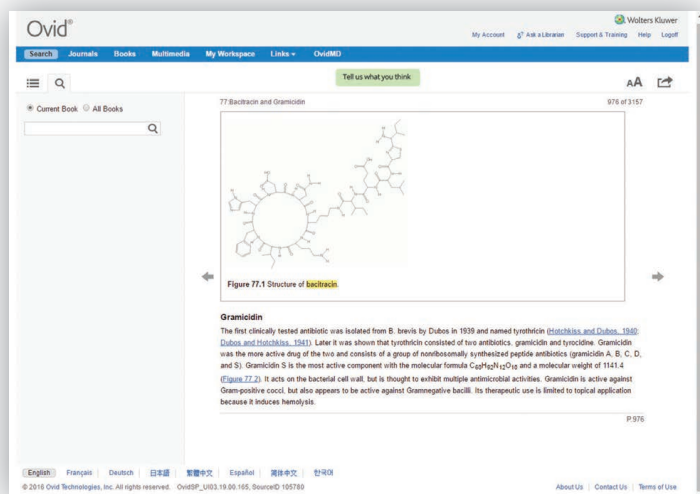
Ovid®

Wolters Kluwer

My Account | Ask a Librarian | Support & Training | Help | Logoff

Search | Journals | Books | Multimedia | My Workspace | Links | OvidMD

Tell us what you think

AA

Current Book | All Books

77:Bacitracin and Gramicidin

976 of 3157

Figure 77.1 Structure of bacitracin.

Gramicidin

The first clinically tested antibiotic was isolated from B. brevis by Dubos in 1939 and named tyrothricin (Hotchkiss and Dubos, 1940; Dubos and Hotchkiss, 1941). Later it was shown that tyrothricin consisted of two antibiotics, gramicidin and tyrocidine. Gramicidin was the more active drug of the two and consists of a group of nonribosomally synthesized peptide antibiotics (gramicidin A, B, C, D, and S). Gramicidin S is the most active component with the molecular formula $C_{60}H_{92}N_{12}O_{10}$ and a molecular weight of 1141.4 (Figure 77.2). It acts on the bacterial cell wall, but is thought to exhibit multiple antimicrobial activities. Gramicidin is active against Gram-positive cocci, but also appears to be active against Gramnegative bacilli. Its therapeutic use is limited to topical application because it induces hemolysis.

P.976

English | Français | Deutsch | 日本語 | 繁體中文 | Español | 简体中文 | 한국어

© 2016 Ovid Technologies, Inc. All rights reserved. OvidSP_UI03.19.00.165, SourceID 105780

About Us | Contact Us | Terms of Use